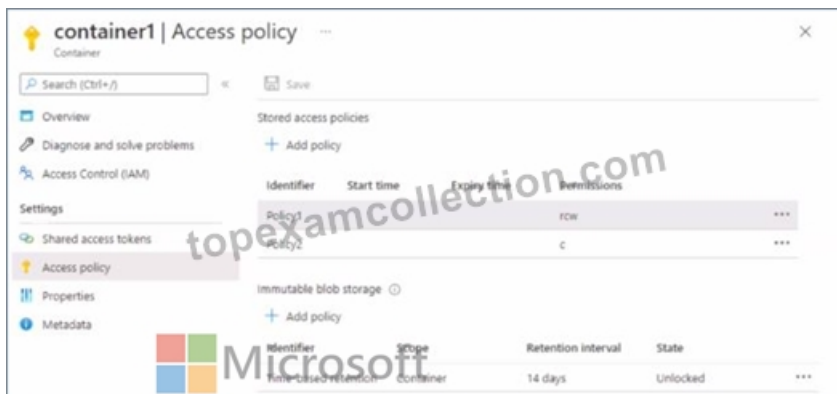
container1 | Access policy ···
Container

Search (Ctrl+/)
«
Overview
Diagnose and solve problems
Access Control (IAM)
Settings
Shared access tokens
Access policy
Properties
Metadata

Save

Stored access policies
+ Add policy

| Identifier | Start time | Expiry time | Permissions | |
|---|---|---|---|---|
| Policy1 | | | rcw | ··· |
| Policy2 | | | c | ··· |

Immutable blob storage ⓘ
+ Add policy

| Identifier | Scope | Retention interval | State | |
|---|---|---|---|---|
| Time-based retention | Container | 14 days | Unlocked | ··· |

topexamcollection.com

Microsoft